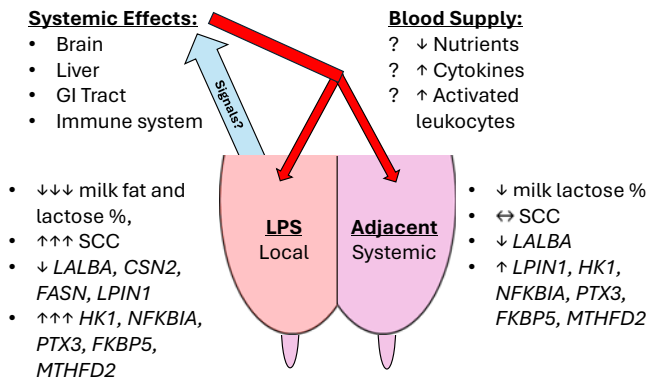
**Systemic Effects:**
- Brain
- Liver
- GI Tract
- Immune system

Signals?

**Blood Supply:**
? ↓ Nutrients
? ↑ Cytokines
? ↑ Activated leukocytes

- ↓↓↓ milk fat and lactose %,
- ↑↑↑ SCC
- ↓ *LALBA, CSN2, FASN, LPIN1*
- ↑↑↑ *HK1, NFKBIA, PTX3, FKBP5, MTHFD2*

**LPS**
Local

**Adjacent**
Systemic

- ↓ milk lactose %
- ↔ SCC
- ↓ *LALBA*
- ↑ *LPIN1, HK1, NFKBIA, PTX3, FKBP5, MTHFD2*